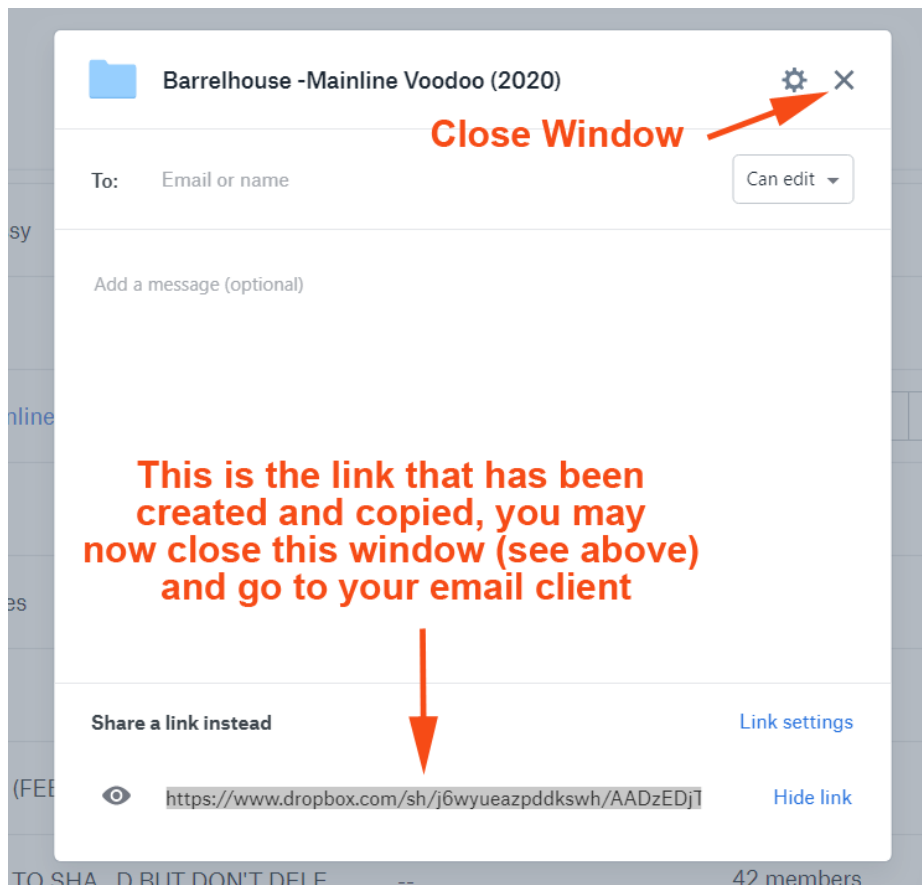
Barrelhouse -Mainline Voodoo (2020)

Close Window

sy

To: Email or name

Can edit

Add a message (optional)

nline

This is the link that has been created and copied, you may now close this window (see above) and go to your email client

es

Share a link instead

Link settings

(FEE

https://www.dropbox.com/sh/j6wyueazpddkswh/AADzEDjT

Hide link

TO SHA D BUT DON'T DELE

--

42 members